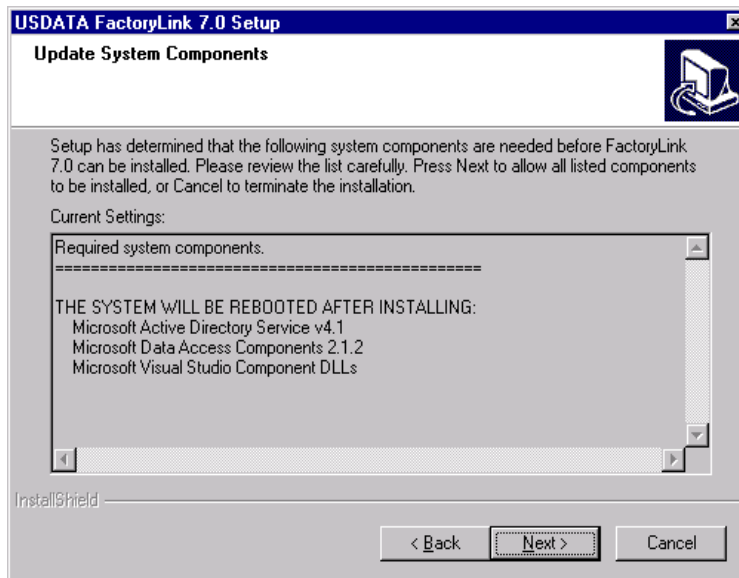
USDATA FactoryLink 7.0 Setup

Update System Components

Setup has determined that the following system components are needed before FactoryLink 7.0 can be installed. Please review the list carefully. Press Next to allow all listed components to be installed, or Cancel to terminate the installation.

Current Settings:

Required system components.
================================================

THE SYSTEM WILL BE REBOOTED AFTER INSTALLING:
Microsoft Active Directory Service v4.1
Microsoft Data Access Components 2.1.2
Microsoft Visual Studio Component DLLs

InstallShield

< Back
Next >
Cancel